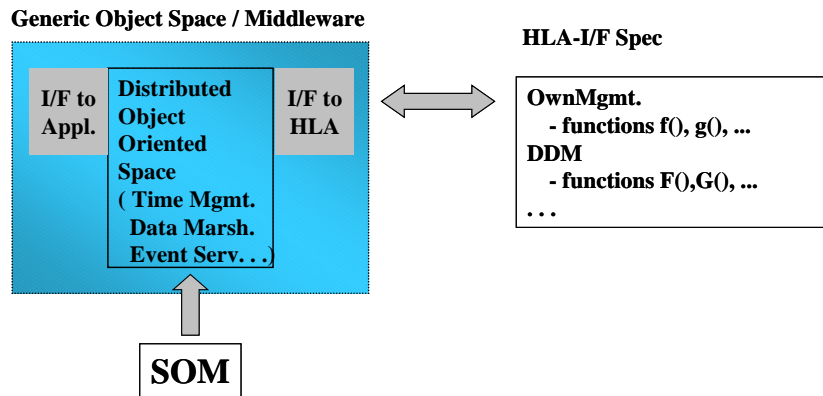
Generic Object Space / Middleware

I/F to Appl.

Distributed Object Oriented Space ( Time Mgmt. Data Marsh. Event Serv. . .)

I/F to HLA

HLA-I/F Spec

OwnMgmt.
- functions f(), g(), ...
DDM
- functions F(),G(), ...
. . .

SOM